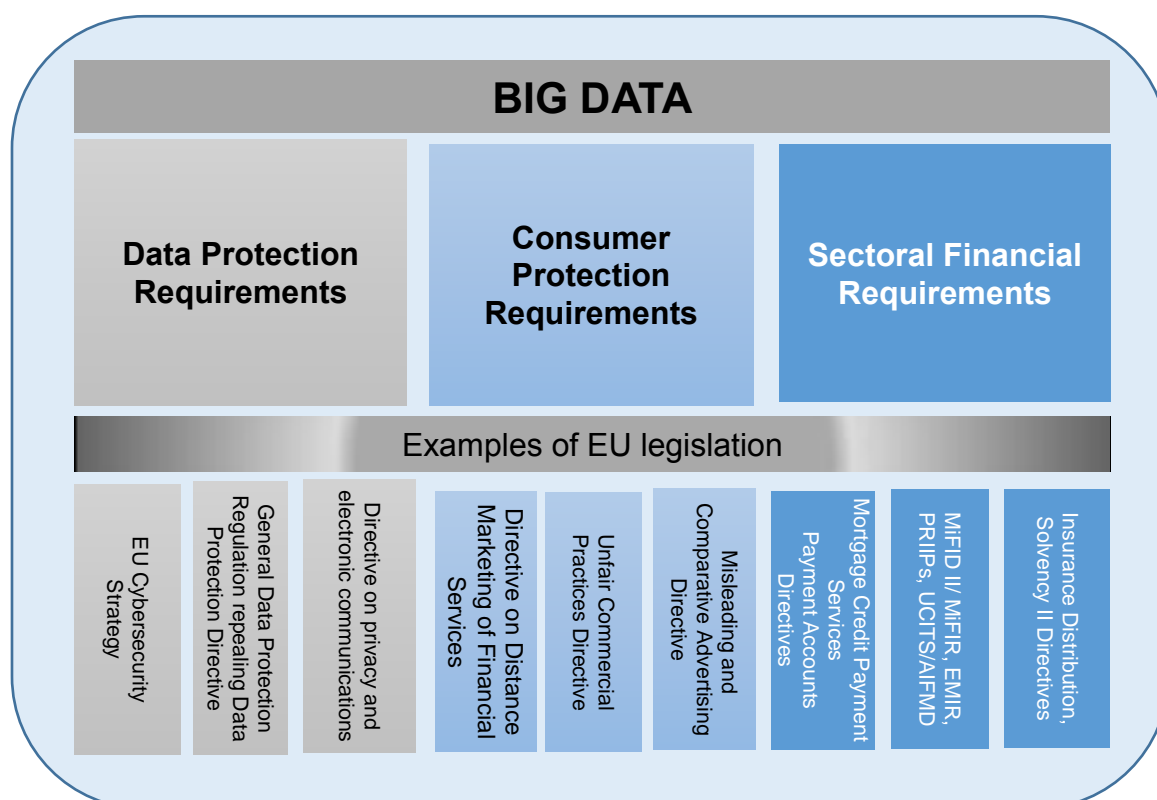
BIG DATA

Data Protection Requirements

Consumer Protection Requirements

Sectoral Financial Requirements

Examples of EU legislation

EU Cybersecurity Strategy

General Data Protection Regulation repealing Data Protection Directive

Directive on privacy and electronic communications

Directive on Distance Marketing of Financial Services

Unfair Commercial Practices Directive

Misleading and Comparative Advertising Directive

Mortgage Credit Payment Services Payment Accounts Directives

MiFID II/ MiFIR, EMIR, PRIIPs, UCITS/AIFMD

Insurance Distribution, Solvency II Directives